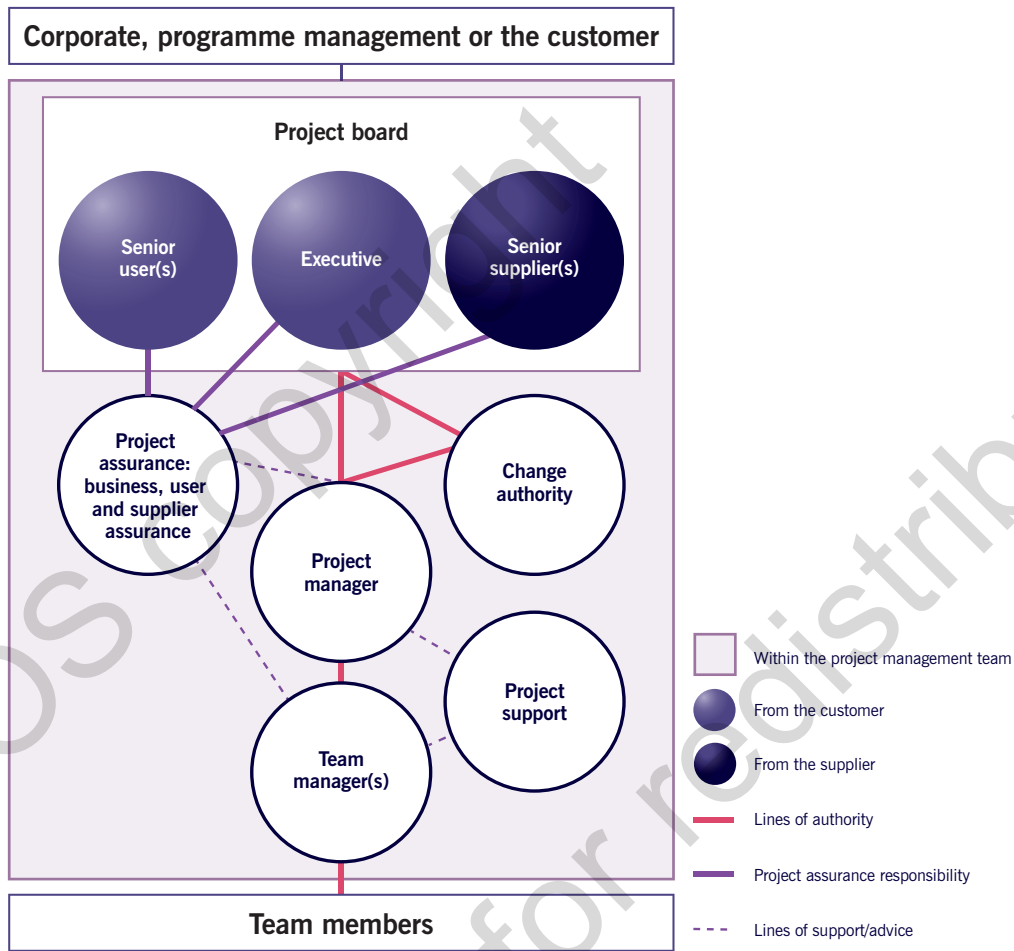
Corporate, programme management or the customer

Project board

Senior user(s)

Executive

Senior supplier(s)

Project assurance: business, user and supplier assurance

Change authority

Project manager

Project support

Team manager(s)

Team members

Within the project management team

From the customer

From the supplier

Lines of authority

Project assurance responsibility

Lines of support/advice

OS copyright not for redistribution